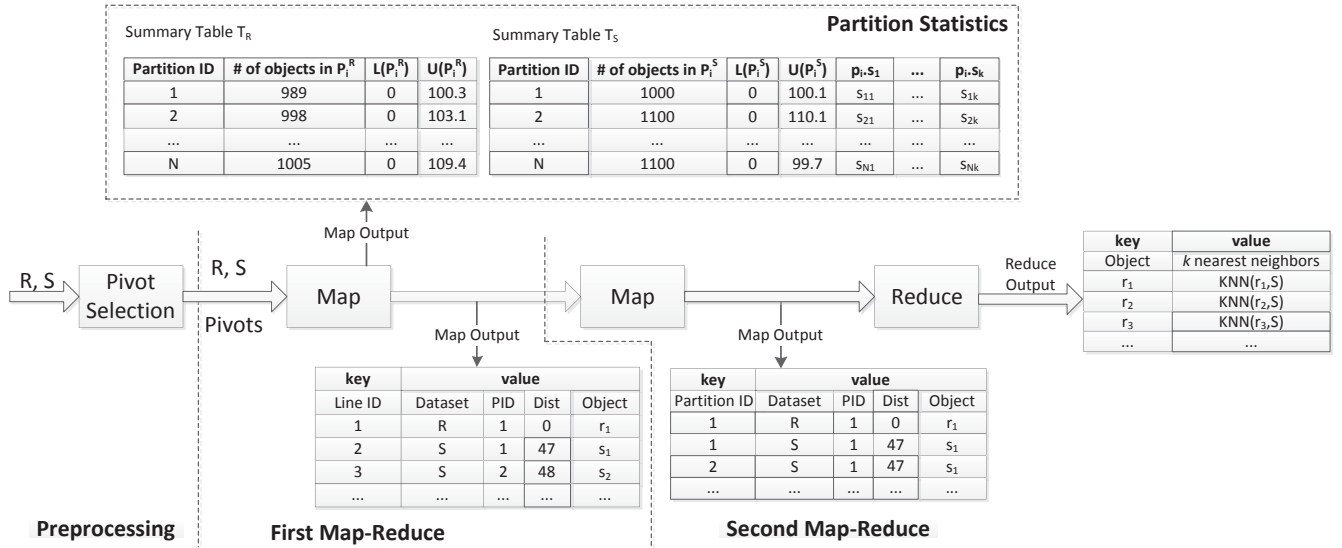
Summary Table $T_R$

Summary Table $T_S$

**Partition Statistics**

| Partition ID | # of objects in $P_i^R$ | $L(P_i^R)$ | $U(P_i^R)$ |
|---|---|---|---|
| 1 | 989 | 0 | 100.3 |
| 2 | 998 | 0 | 103.1 |
| ... | ... | ... | ... |
| N | 1005 | 0 | 109.4 |

| Partition ID | # of objects in $P_i^S$ | $L(P_i^S)$ | $U(P_i^S)$ | $p_i.s_1$ | ... | $p_i.s_k$ |
|---|---|---|---|---|---|---|
| 1 | 1000 | 0 | 100.1 | $s_{11}$ | ... | $s_{1k}$ |
| 2 | 1100 | 0 | 110.1 | $s_{21}$ | ... | $s_{2k}$ |
| ... | ... | ... | ... | ... | ... | ... |
| N | 1100 | 0 | 99.7 | $s_{N1}$ | ... | $s_{Nk}$ |

Map Output

R, S

Pivot Selection

R, S

Pivots

Map

Map Output

Map

Map Output

Reduce

Reduce Output

| key | value | | | |
|---|---|---|---|---|
| Line ID | Dataset | PID | Dist | Object |
| 1 | R | 1 | 0 | $r_1$ |
| 2 | S | 1 | 47 | $s_1$ |
| 3 | S | 2 | 48 | $s_2$ |
| ... | ... | ... | ... | ... |

| key | value | | | |
|---|---|---|---|---|
| Partition ID | Dataset | PID | Dist | Object |
| 1 | R | 1 | 0 | $r_1$ |
| 1 | S | 1 | 47 | $s_1$ |
| 2 | S | 1 | 47 | $s_1$ |
| ... | ... | ... | ... | ... |

| key | value |
|---|---|
| Object | *k* nearest neighbors |
| $r_1$ | KNN($r_1$,S) |
| $r_2$ | KNN($r_2$,S) |
| $r_3$ | KNN($r_3$,S) |
| ... | ... |

**Preprocessing**

**First Map-Reduce**

**Second Map-Reduce**